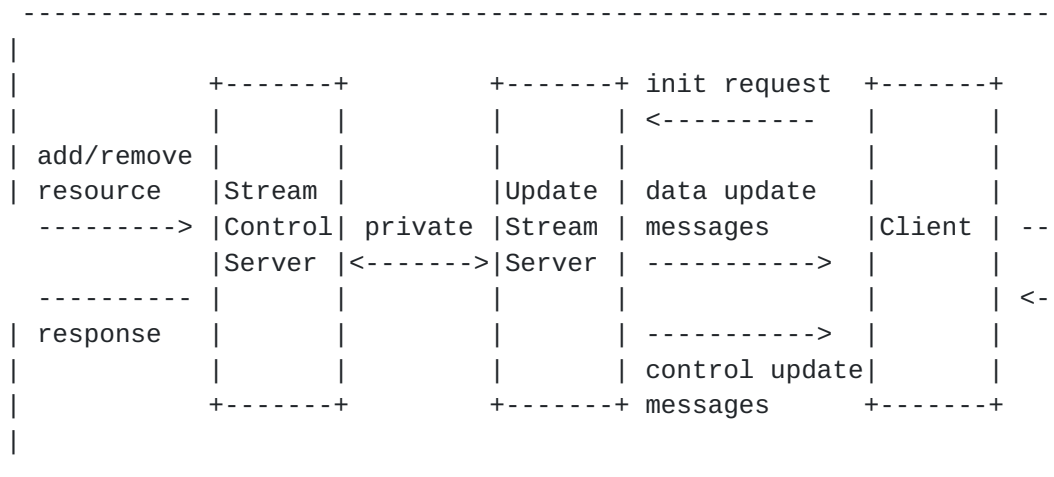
--------------------------------------------------------------------
|
|           +-------+          +-------+ init request  +-------+
|           |       |          |       | <----------   |       |
| add/remove |       |          |       |               |       |
| resource   |Stream |          |Update | data update   |       |
 ---------> |Control| private  |Stream | messages      |Client | --
            |Server |<-------->|Server | ----------->  |       |
 ----------  |       |          |       |               |       | <-
| response   |       |          |       | ----------->  |       |
|            |       |          |       | control update|       |
|           +-------+          +-------+ messages      +-------+
|